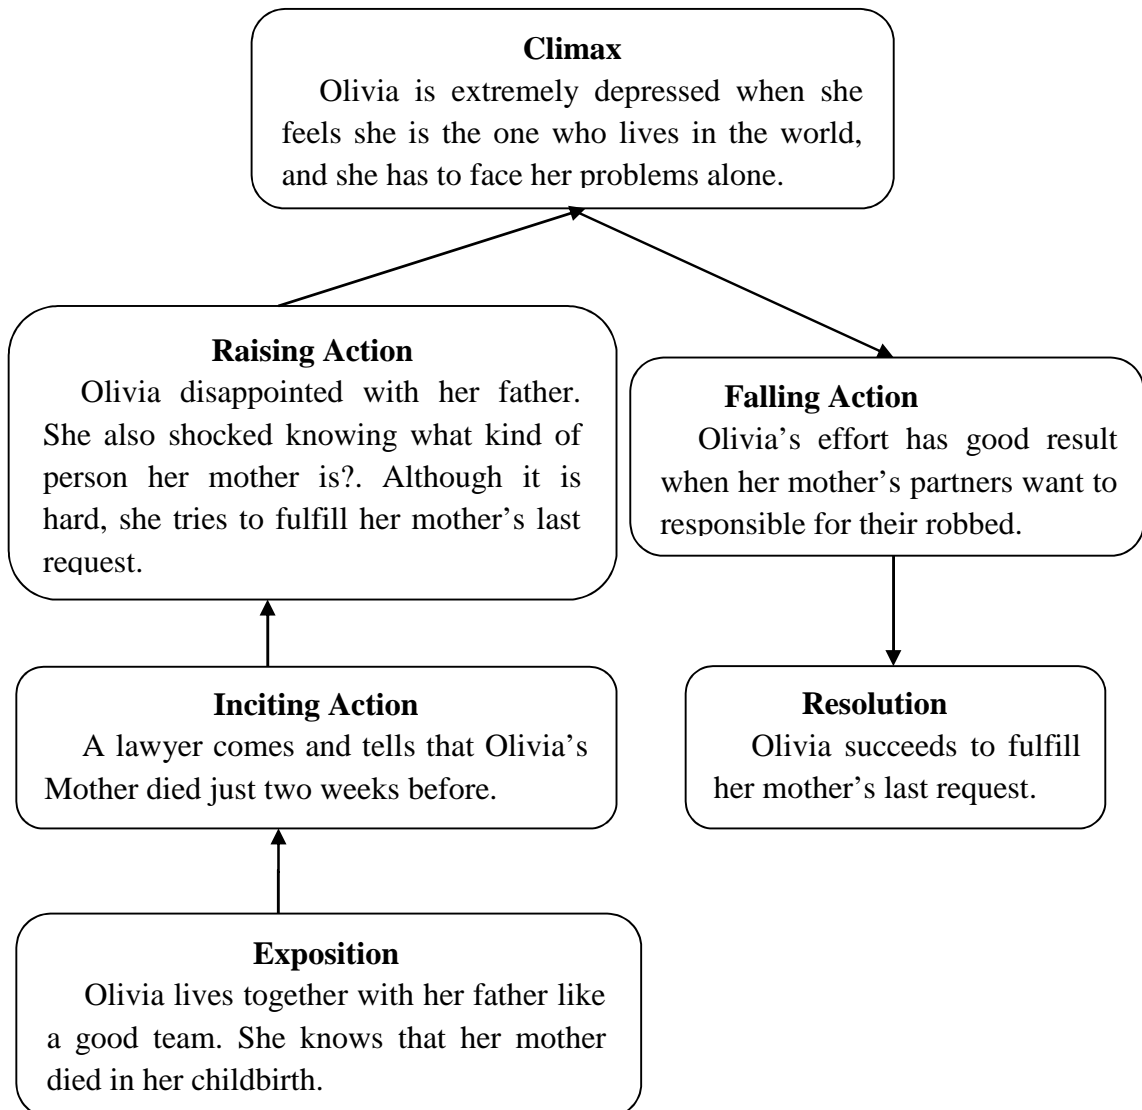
**Climax**
Olivia is extremely depressed when she feels she is the one who lives in the world, and she has to face her problems alone.

**Raising Action**
Olivia disappointed with her father. She also shocked knowing what kind of person her mother is?. Although it is hard, she tries to fulfill her mother's last request.

**Falling Action**
Olivia's effort has good result when her mother's partners want to responsible for their robbed.

**Inciting Action**
A lawyer comes and tells that Olivia's Mother died just two weeks before.

**Resolution**
Olivia succeeds to fulfill her mother's last request.

**Exposition**
Olivia lives together with her father like a good team. She knows that her mother died in her childbirth.